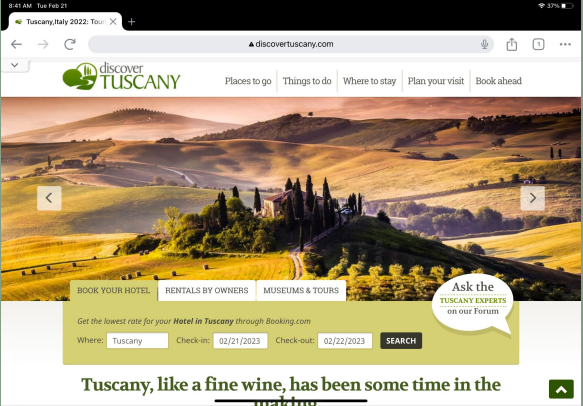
8:41 AM Tue Feb 21
37%
Tuscany,Italy 2022: Tour
+
discovertuscany.com
1

discover TUSCANY
Places to go | Things to do | Where to stay | Plan your visit | Book ahead

BOOK YOUR HOTEL | RENTALS BY OWNERS | MUSEUMS & TOURS

Ask the TUSCANY EXPERTS on our Forum

Get the lowest rate for your Hotel in Tuscany through Booking.com
Where: Tuscany Check-in: 02/21/2023 Check-out: 02/22/2023 SEARCH

Tuscany, like a fine wine, has been some time in the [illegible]